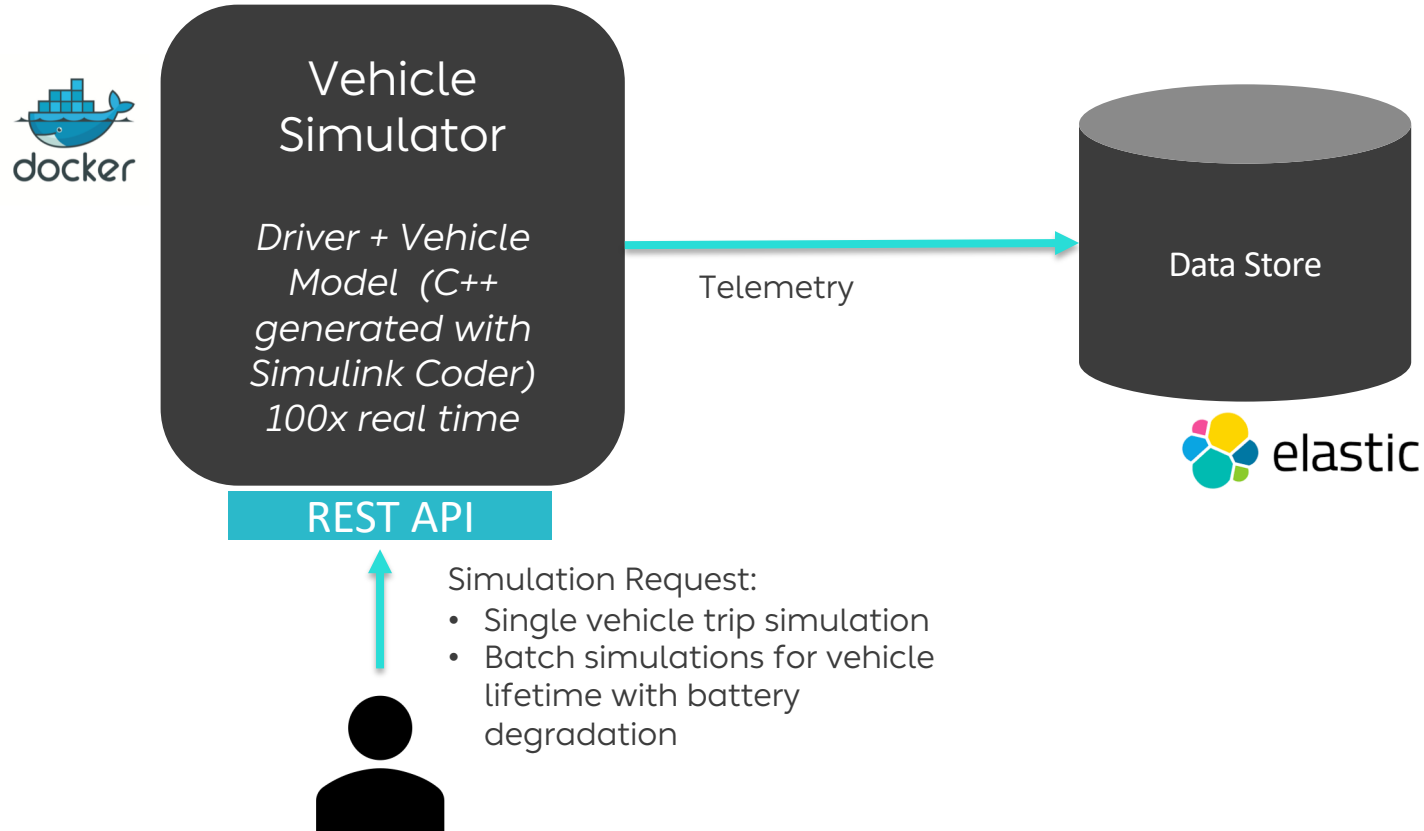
docker

Vehicle Simulator

*Driver + Vehicle Model (C++ generated with Simulink Coder) 100x real time*

REST API

Telemetry

Data Store

elastic

Simulation Request:
- Single vehicle trip simulation
- Batch simulations for vehicle lifetime with battery degradation